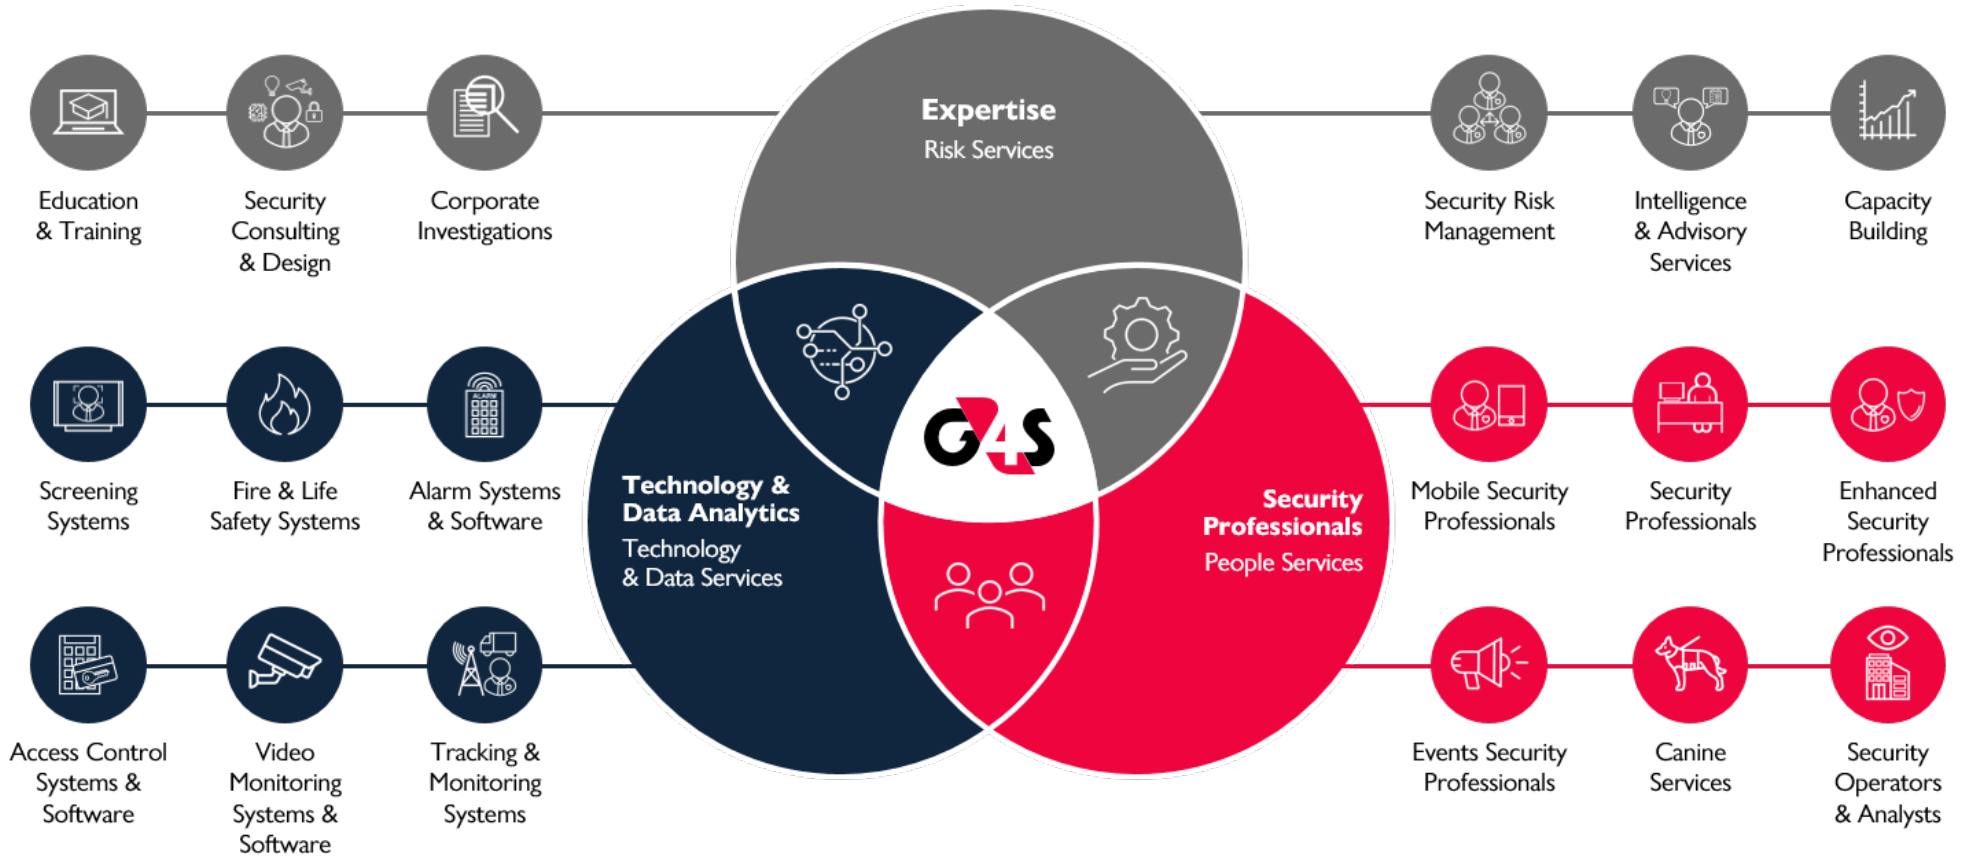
Education & Training

Security Consulting & Design

Corporate Investigations

Expertise
Risk Services

Security Risk Management

Intelligence & Advisory Services

Capacity Building

Screening Systems

Fire & Life Safety Systems

ALARM

Alarm Systems & Software

G4S

Technology & Data Analytics
Technology & Data Services

Security Professionals
People Services

Mobile Security Professionals

Security Professionals

Enhanced Security Professionals

Access Control Systems & Software

Video Monitoring Systems & Software

Tracking & Monitoring Systems

Events Security Professionals

Canine Services

Security Operators & Analysts